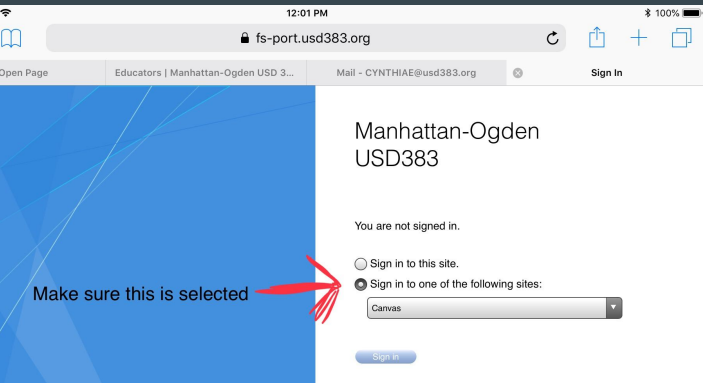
12:01 PM
100%
fs-port.usd383.org
Open Page
Educators | Manhattan-Ogden USD 3...
Mail - CYNTHIAE@usd383.org
Sign In

Manhattan-Ogden USD383

You are not signed in.

Sign in to this site.
Sign in to one of the following sites:
Canvas

Make sure this is selected

Sign in